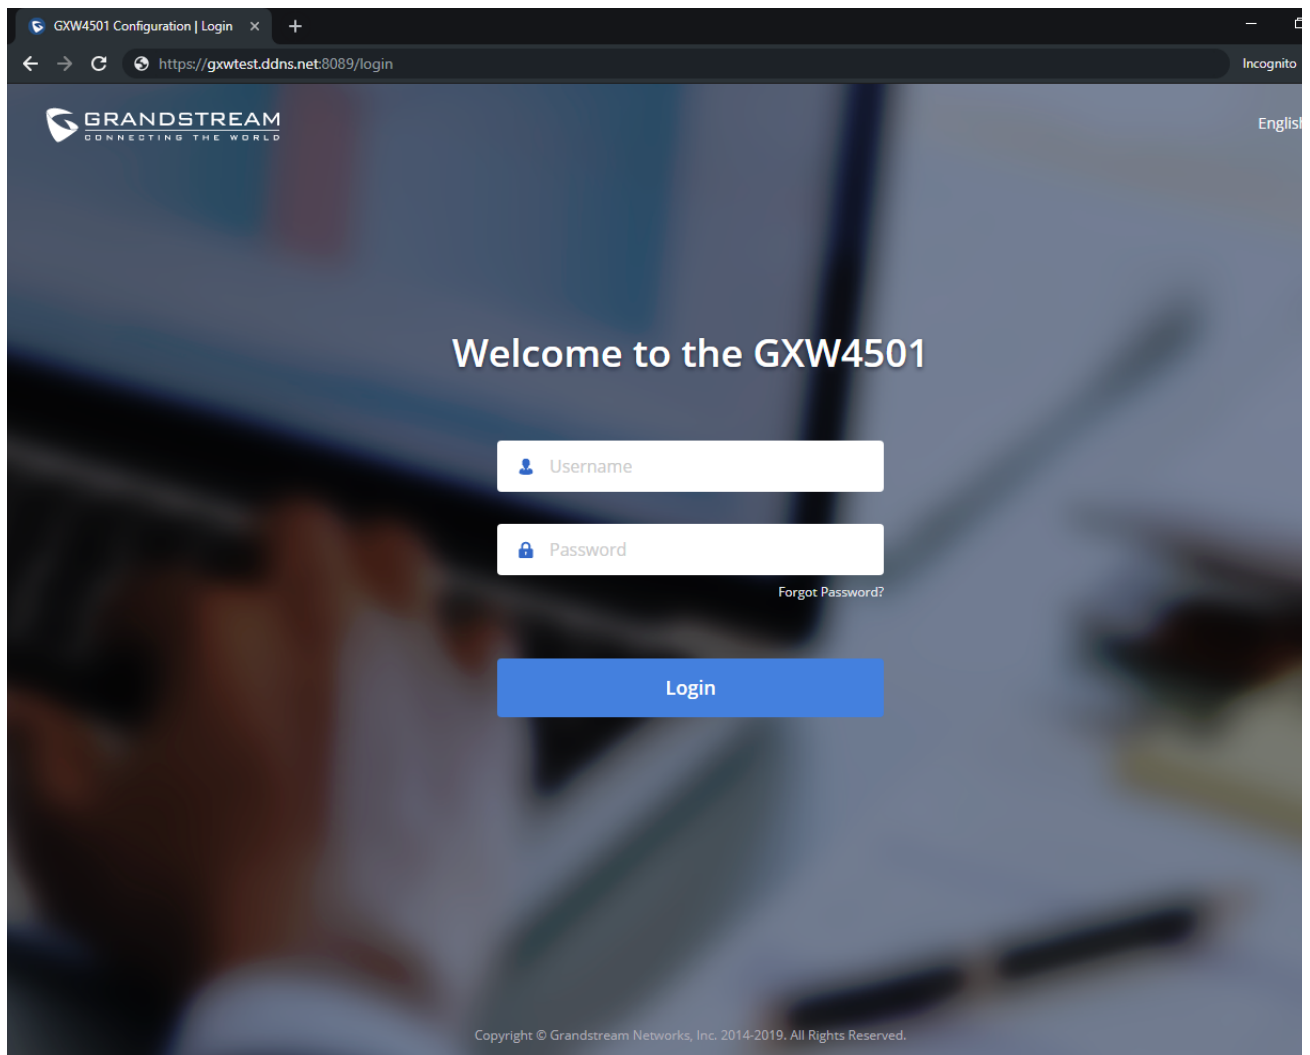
GXW4501 Configuration | Login ×

https://gxwtest.ddns.net:8089/login

Incognito

GRANDSTREAM
CONNECTING THE WORLD

Englis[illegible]

Welcome to the GXW4501

Username

Password

Forgot Password?

Login

Copyright © Grandstream Networks, Inc. 2014-2019. All Rights Reserved.